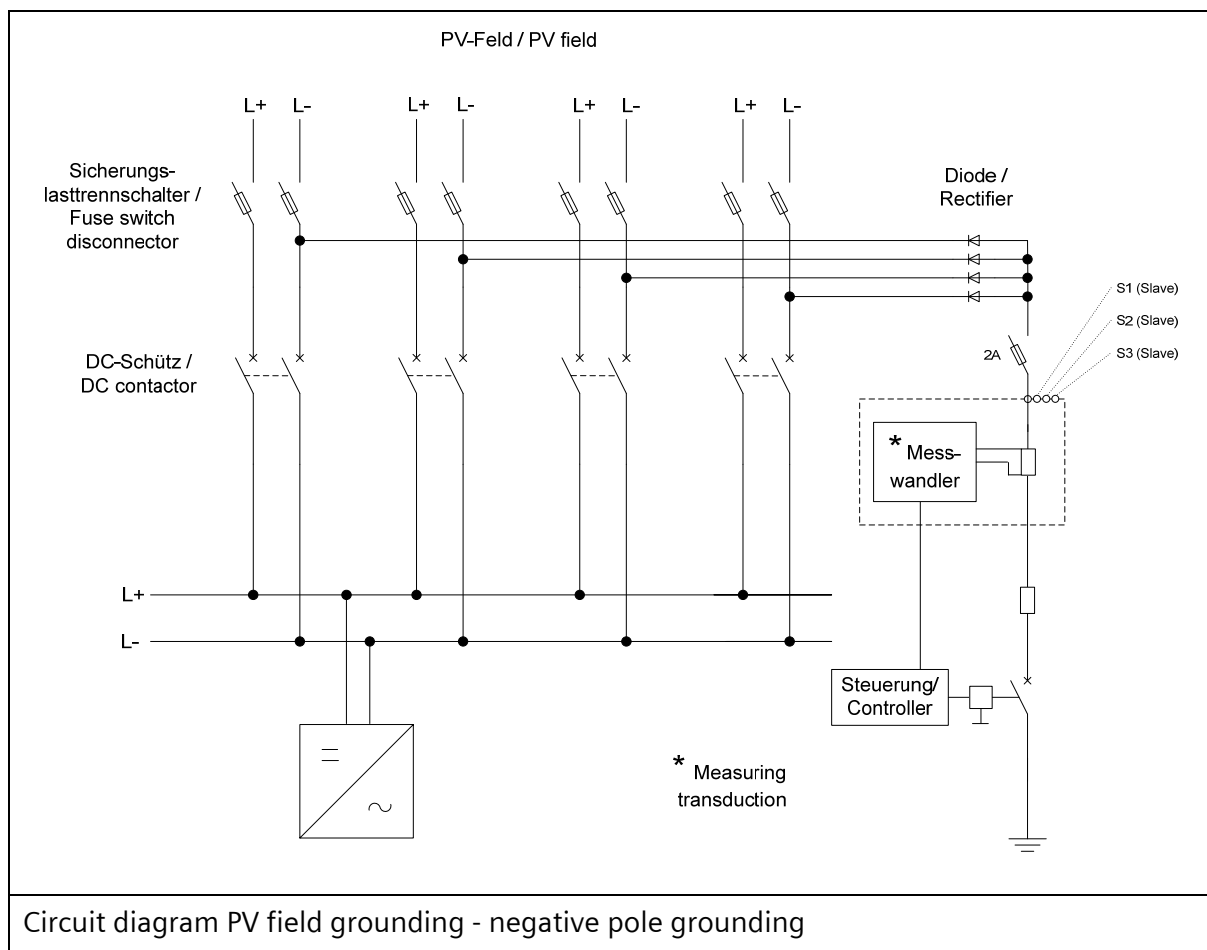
PV-Feld / PV field

L+ L- L+ L- L+ L- L+ L-

Sicherungslasttrennschalter / Fuse switch disconnector

Diode / Rectifier

S1 (Slave)
S2 (Slave)
S3 (Slave)

DC-Schütz / DC contactor

2A

* Messwandler

L+
L-

Steuerung/ Controller

=
~

* Measuring transduction

Circuit diagram PV field grounding - negative pole grounding